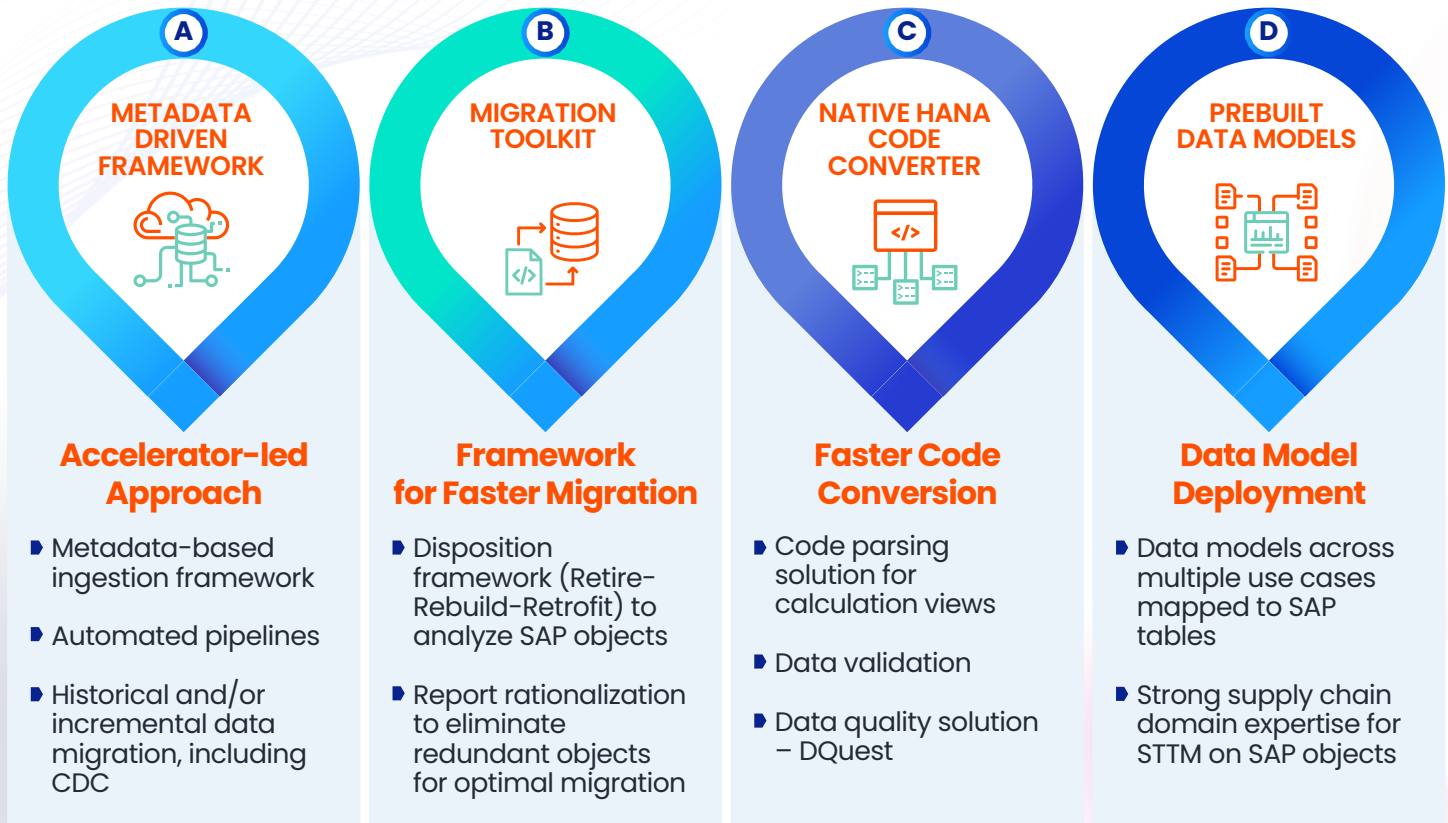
A

METADATA DRIVEN FRAMEWORK

Accelerator-led Approach

- Metadata-based ingestion framework
- Automated pipelines
- Historical and/or incremental data migration, including CDC

B

MIGRATION TOOLKIT

Framework for Faster Migration

- Disposition framework (Retire-Rebuild-Retrofit) to analyze SAP objects
- Report rationalization to eliminate redundant objects for optimal migration

C

NATIVE HANA CODE CONVERTER

</>

Faster Code Conversion

- Code parsing solution for calculation views
- Data validation
- Data quality solution – DQuest

D

PREBUILT DATA MODELS

Data Model Deployment

- Data models across multiple use cases mapped to SAP tables
- Strong supply chain domain expertise for STTM on SAP objects